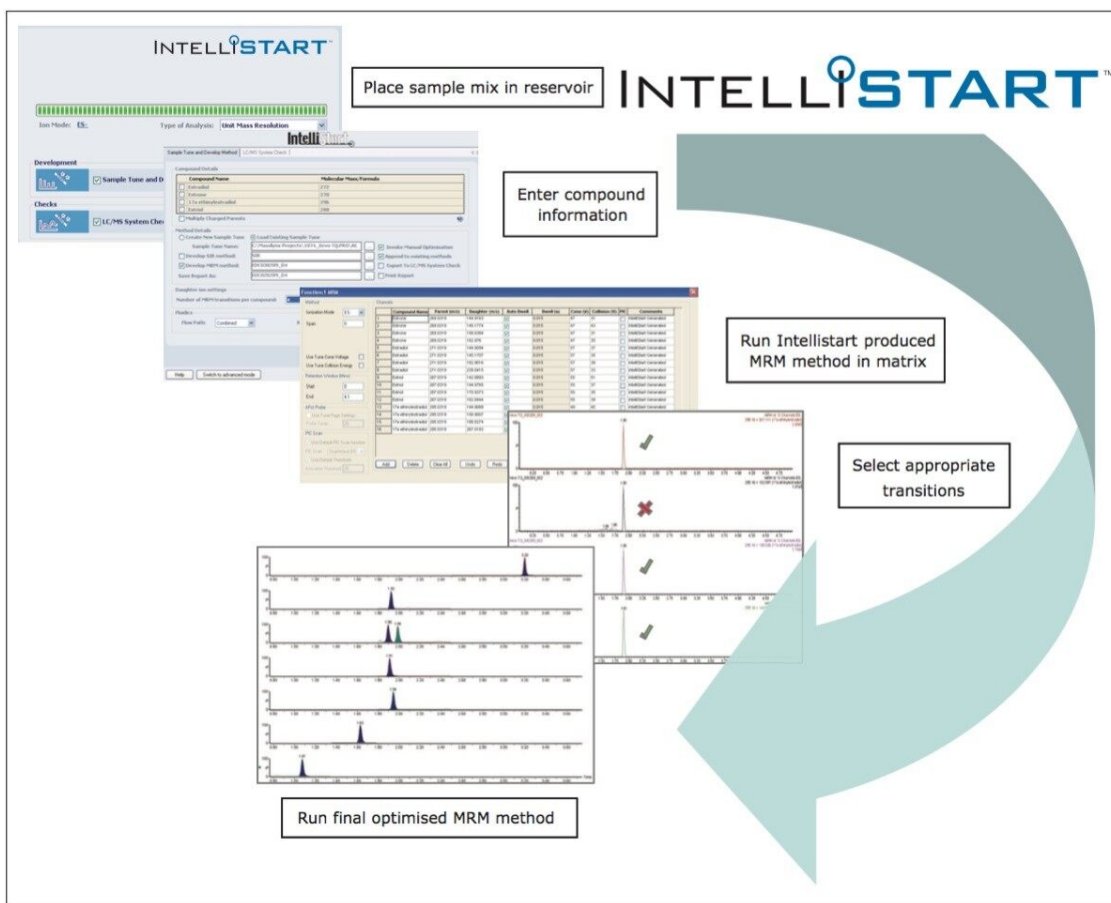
INTELLISTART

Place sample mix in reservoir

INTELLISTART™

Ion Mode: ES-

Type of Analysis: Unit Mass Resolution

Development

Sample Tune and D

Checks

LC/MS System Che

IntelliStart

Sample Tune and Develop Method

LC/MS System Check

Compound Details

Compound Name

Molecular Mass/Formula

Estradiol

Estrone

Estriol

Multiply Charged Parents

Method Details

Create New Sample Tune

Load Existing Sample Tune

Sample Tune Name:

Develop SIR method

Develop MRM method

Save Report As:

Invoke Manual Optimisation

Append to existing methods

Export To LC/MS System Check

Print Report

Daughter ion settings

Number of MRM transitions per compound

Fluidics

Flow Path: Combined

Help

Switch to advanced mode

Enter compound information

Function 1 MRM

Ionization Mode

Span

Use Tune Cone Voltage

Use Tune Collision Energy

Retention Window (Mins)

Start

End

Channels

Compound Name

Parent (m/z)

Daughter (m/z)

Auto Dwell

Dwell (s)

Cone (V)

Collision (V)

Comments

IntelliStart Generated

Add

Delete

Clear All

Undo

Paste

Run Intellistart produced MRM method in matrix

Select appropriate transitions

Run final optimised MRM method